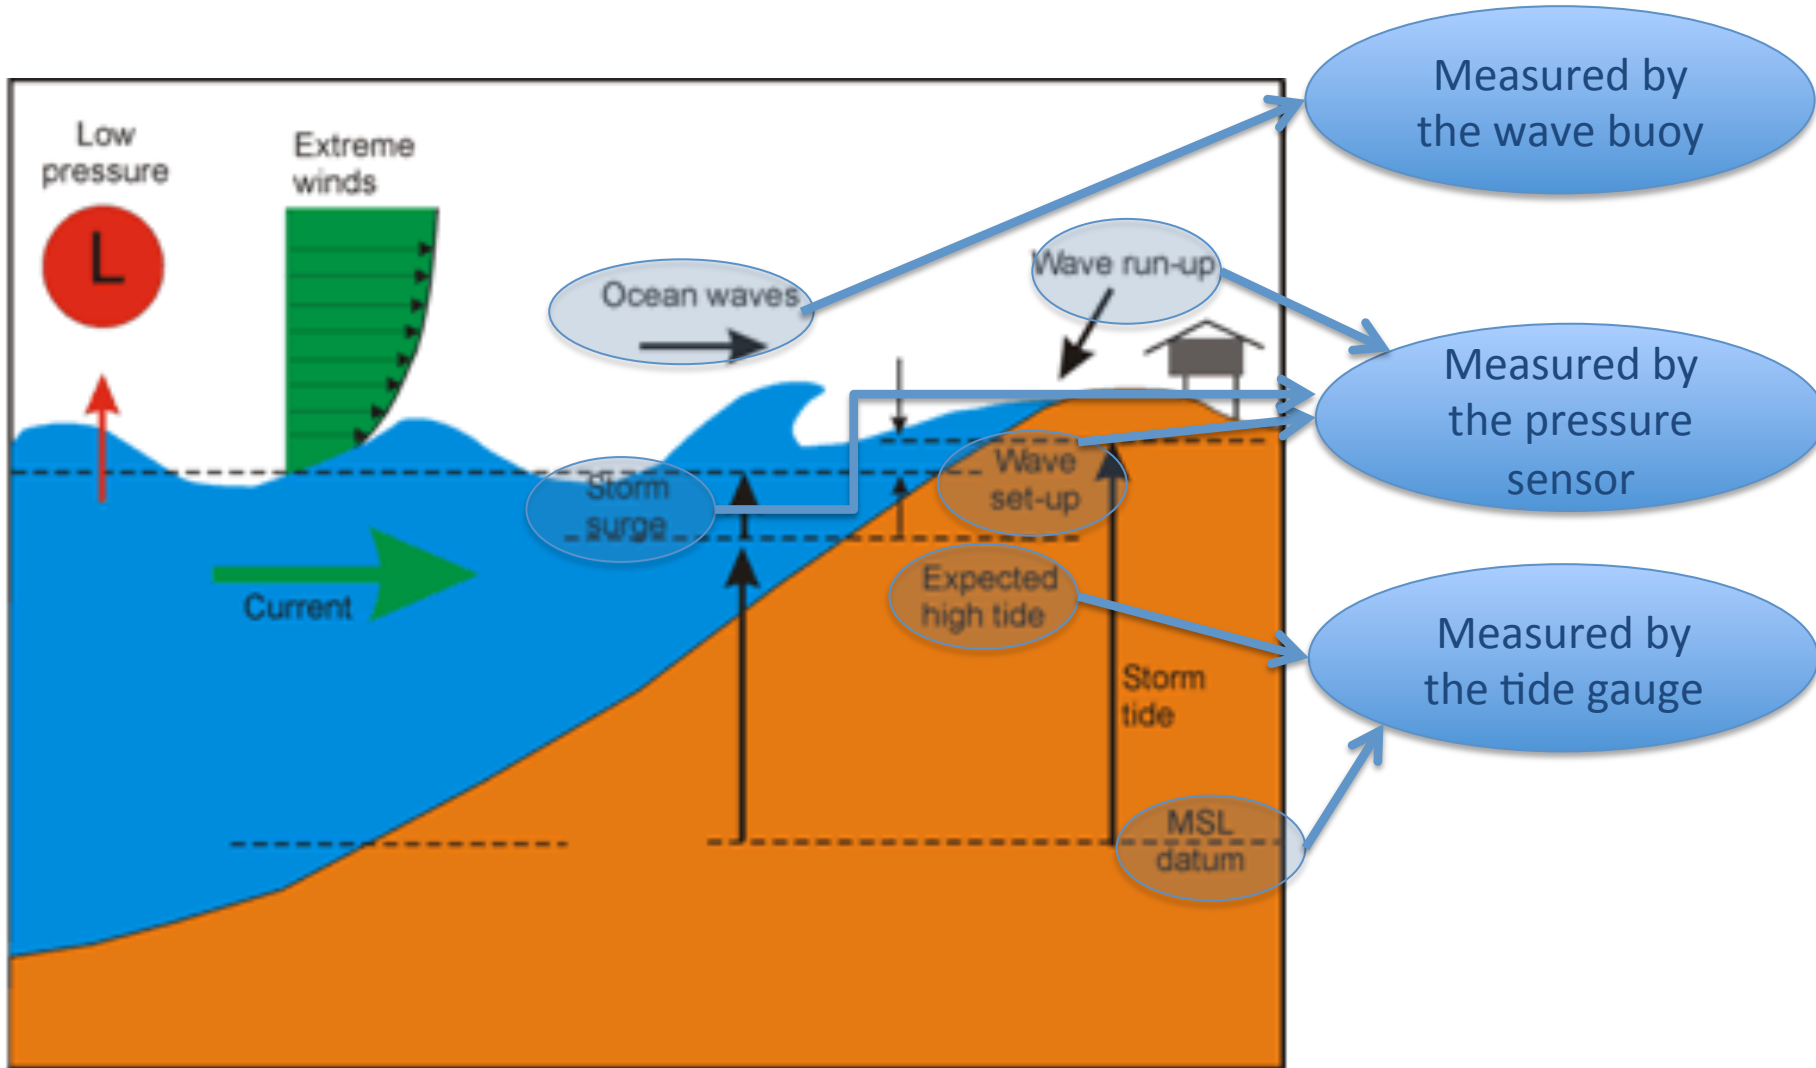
Low pressure

L

Extreme winds

Ocean waves

Wave run-up

Measured by the wave buoy

Measured by the pressure sensor

Measured by the tide gauge

Storm surge

Wave set-up

Expected high tide

Current

Storm tide

MSL datum